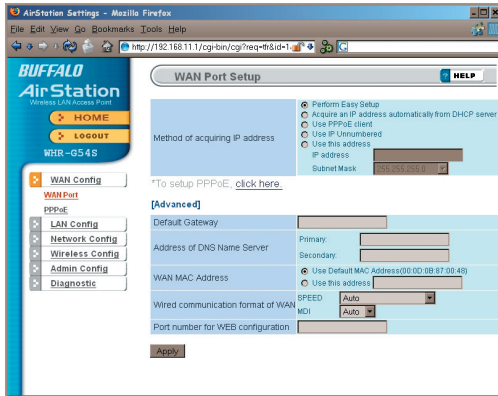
AirStation Settings - Mozilla Firefox

File Edit View Go Bookmarks Tools Help

http://192.168.11.1/cgi-bin/cgi?req=tfr&id=1

BUFFALO
AirStation
Wireless LAN Access Point

HOME
LOGOUT

WHR-G54S

WAN Config
WAN Port
PPPoE
LAN Config
Network Config
Wireless Config
Admin Config
Diagnostic

WAN Port Setup

HELP

| Method of acquiring IP address | Perform Easy Setup<br>Acquire an IP address automatically from DHCP server<br>Use PPPoE client<br>Use IP Unnumbered<br>Use this address<br>IP address<br>Subnet Mask 255.255.255.0 |
|---|---|

*To setup PPPoE, click here.

[Advanced]

| Default Gateway | |
|---|---|
| Address of DNS Name Server | Primary:<br>Secondary: |
| WAN MAC Address | Use Default MAC Address(00:0D:0B:87:00:48)<br>Use this address |
| Wired communication format of WAN | SPEED Auto<br>MDI Auto |
| Port number for WEB configuration | |

Apply